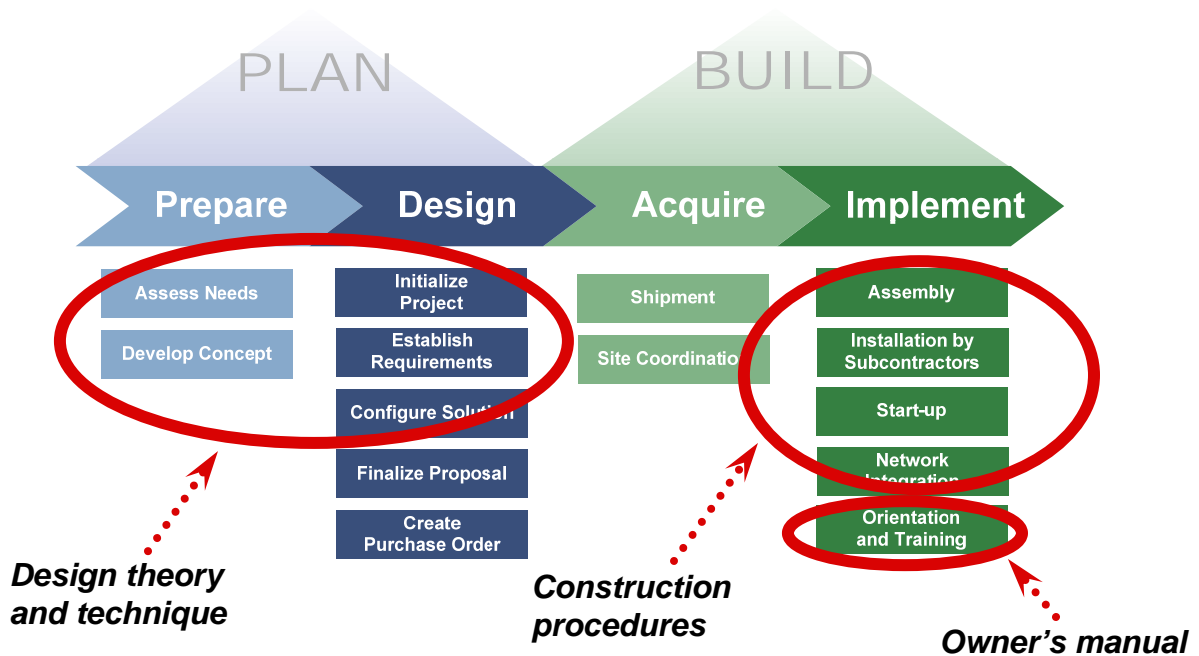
PLAN

BUILD

Prepare

Design

Acquire

Implement

Assess Needs

Develop Concept

Initialize Project

Establish Requirements

Configure Solution

Finalize Proposal

Create Purchase Order

Shipment

Site Coordinatio

Assembly

Installation by Subcontractors

Start-up

Network Integration

Orientation and Training

Design theory and technique

Construction procedures

Owner's manual